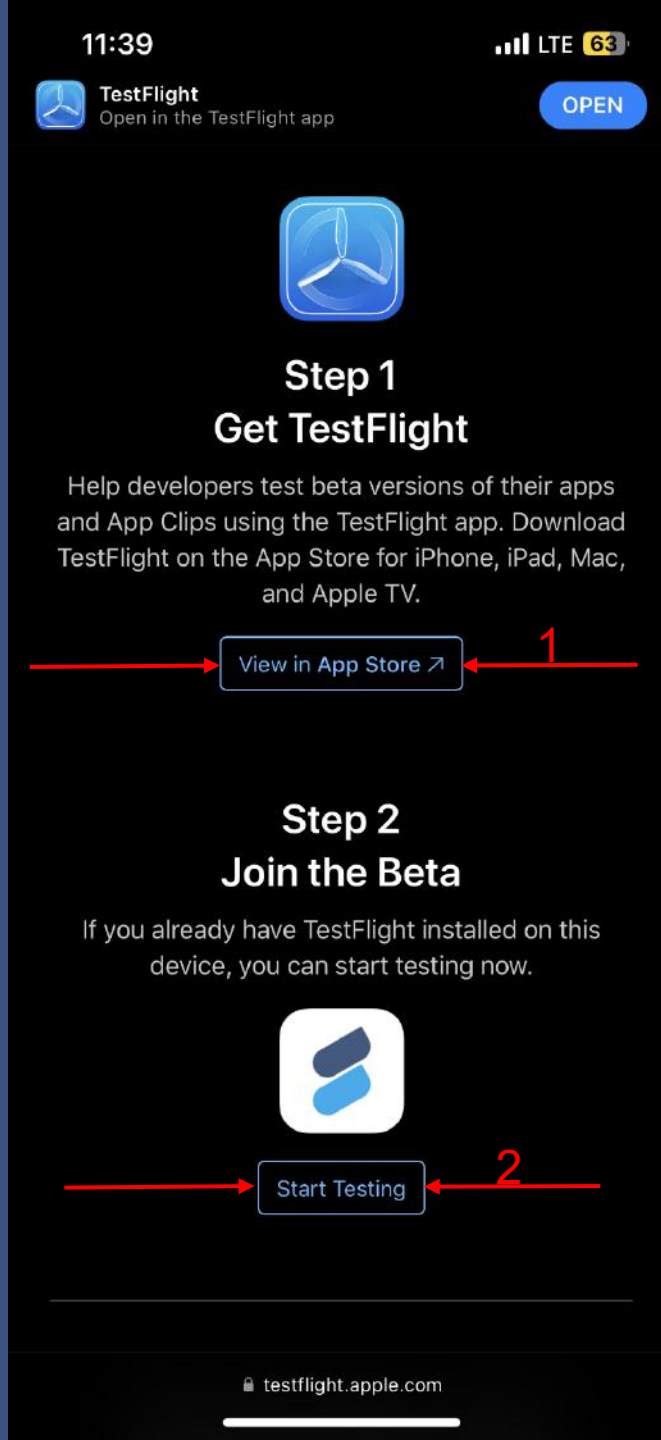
11:39 LTE 63

TestFlight
Open in the TestFlight app
OPEN

Step 1
Get TestFlight

Help developers test beta versions of their apps and App Clips using the TestFlight app. Download TestFlight on the App Store for iPhone, iPad, Mac, and Apple TV.

View in App Store ↗

1

Step 2
Join the Beta

If you already have TestFlight installed on this device, you can start testing now.

Start Testing

2

testflight.apple.com